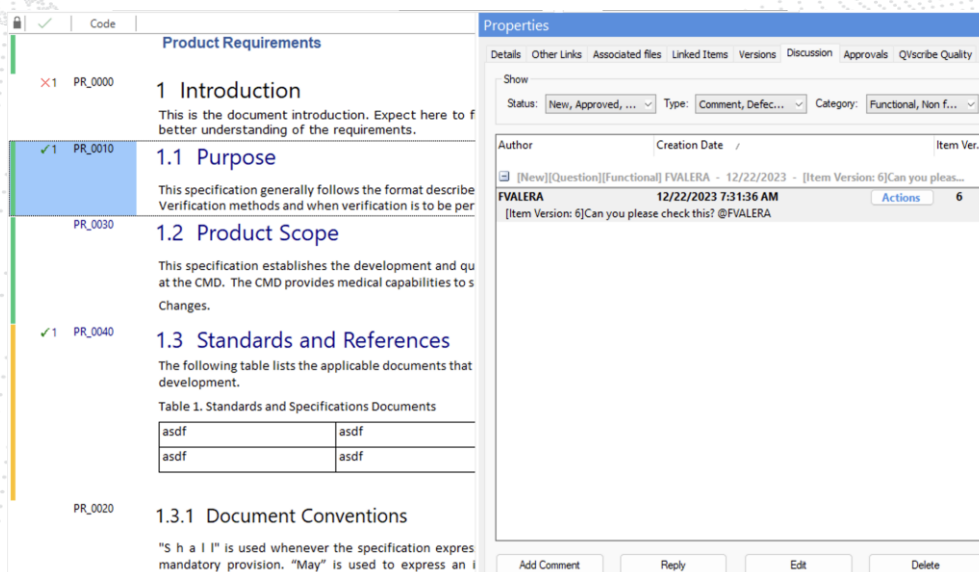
Code

Product Requirements

×1 PR_0000

1 Introduction

This is the document introduction. Expect here to f better understanding of the requirements.

✓1 PR_0010

1.1 Purpose

This specification generally follows the format describe Verification methods and when verification is to be per

PR_0030

1.2 Product Scope

This specification establishes the development and qu at the CMD. The CMD provides medical capabilities to s

Changes.

✓1 PR_0040

1.3 Standards and References

The following table lists the applicable documents that development.

Table 1. Standards and Specifications Documents

| asdf | asdf |
|---|---|
| asdf | asdf |

PR_0020

1.3.1 Document Conventions

"S h a l l" is used whenever the specification expres mandatory provision. "May" is used to express an i

Properties

Details | Other Links | Associated files | Linked Items | Versions | Discussion | Approvals | QVscribe Quality

Show

Status: New, Approved, ... Type: Comment, Defec... Category: Functional, Non f...

| Author | Creation Date | Item Ver. |
|---|---|---|
| [New][Question][Functional] FVALERA - 12/22/2023 - [Item Version: 6]Can you pleas... | | |
| FVALERA | 12/22/2023 7:31:36 AM Actions | 6 |

[Item Version: 6]Can you please check this? @FVALERA

Add Comment | Reply | Edit | Delete